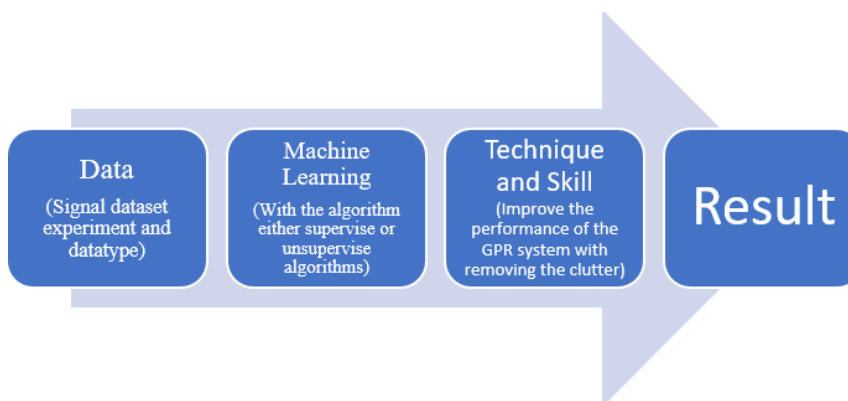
Data

(Signal dataset experiment and datatype)

Machine Learning

(With the algorithm either supervise or unsupervise algorithms)

Technique and Skill

(Improve the performance of the GPR system with removing the clutter)

Result